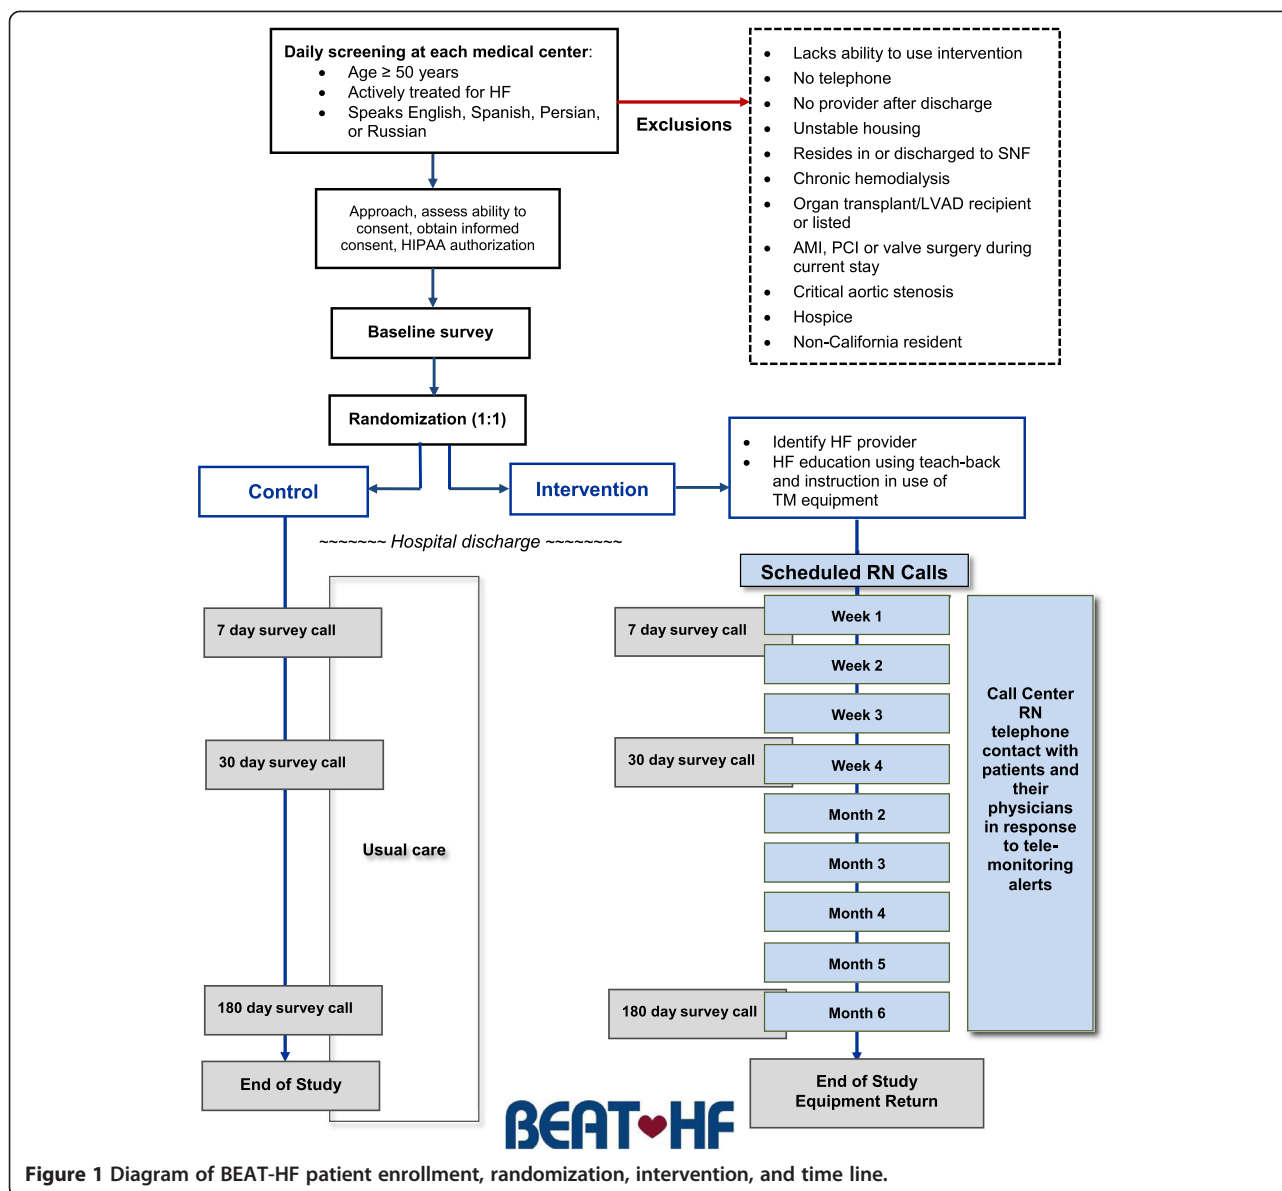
Daily screening at each medical center:
- Age ≥ 50 years
- Actively treated for HF
- Speaks English, Spanish, Persian, or Russian

Exclusions

- Lacks ability to use intervention
- No telephone
- No provider after discharge
- Unstable housing
- Resides in or discharged to SNF
- Chronic hemodialysis
- Organ transplant/LVAD recipient or listed
- AMI, PCI or valve surgery during current stay
- Critical aortic stenosis
- Hospice
- Non-California resident

Approach, assess ability to consent, obtain informed consent, HIPAA authorization

Baseline survey

Randomization (1:1)

Control

Intervention

- Identify HF provider
- HF education using teach-back and instruction in use of TM equipment

~~~~~~~ Hospital discharge ~~~~~~~~

Scheduled RN Calls

7 day survey call

30 day survey call

Usual care

180 day survey call

End of Study

7 day survey call

Week 1

Week 2

Week 3

30 day survey call

Week 4

Month 2

Month 3

Month 4

Month 5

180 day survey call

Month 6

Call Center RN telephone contact with patients and their physicians in response to telemonitoring alerts

End of Study Equipment Return

BEAT-HF

Figure 1 Diagram of BEAT-HF patient enrollment, randomization, intervention, and time line.